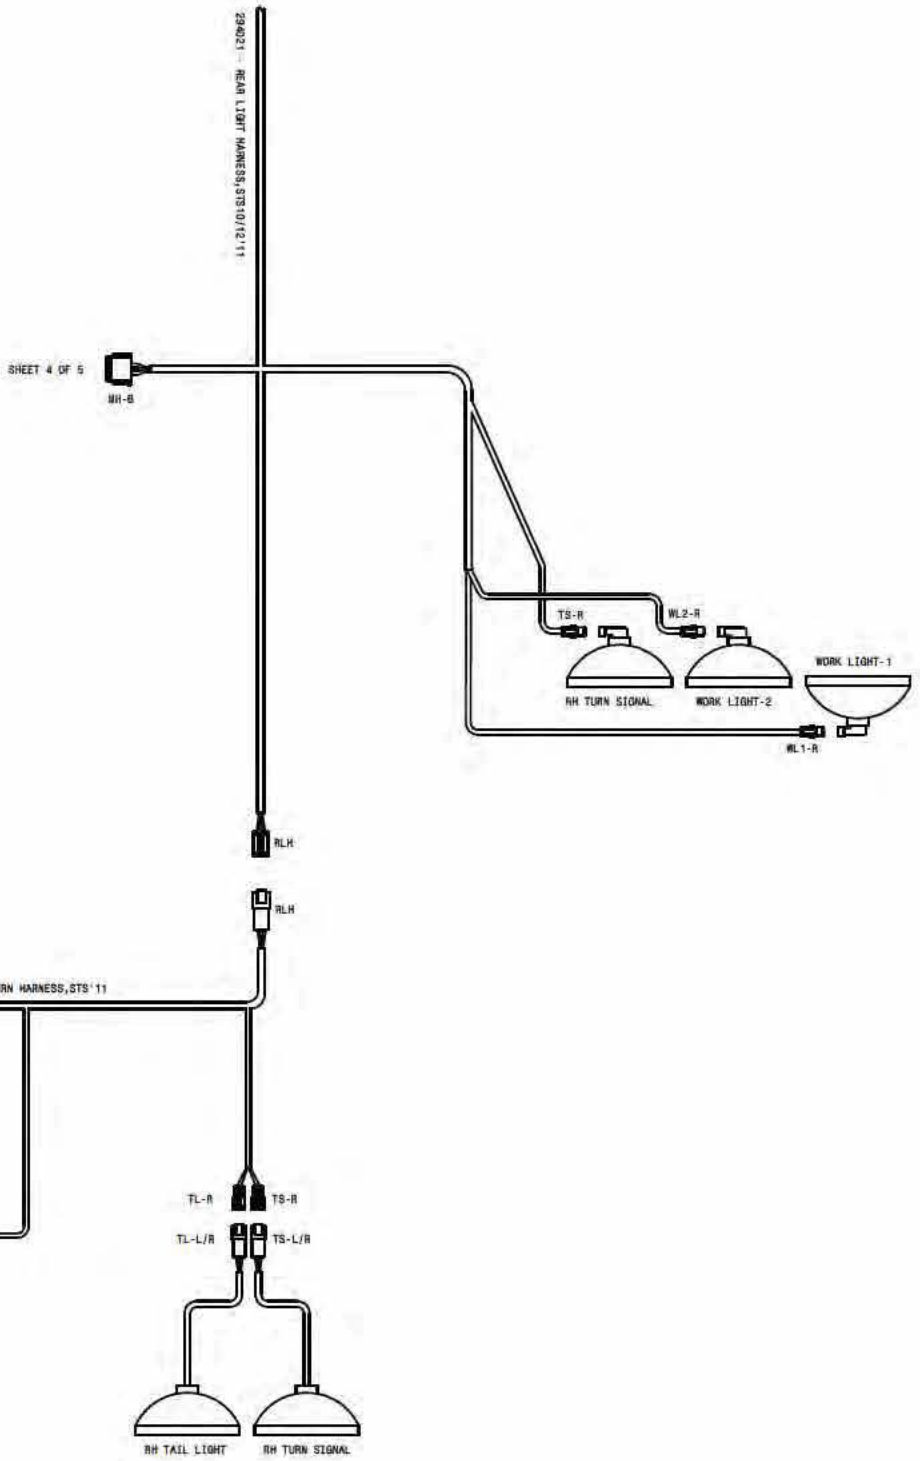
294021 - REAR LIGHT HARNESS,STS10/12'11

SHEET 4 OF 5
MH-B

TS-R
WL2-R
WORK LIGHT-1
RH TURN SIGNAL
WORK LIGHT-2
WL1-R

RLH
RLH

RN HARNESS,STS'11

TL-R
TS-R
TL-L/R
TS-L/R

RH TAIL LIGHT
RH TURN SIGNAL